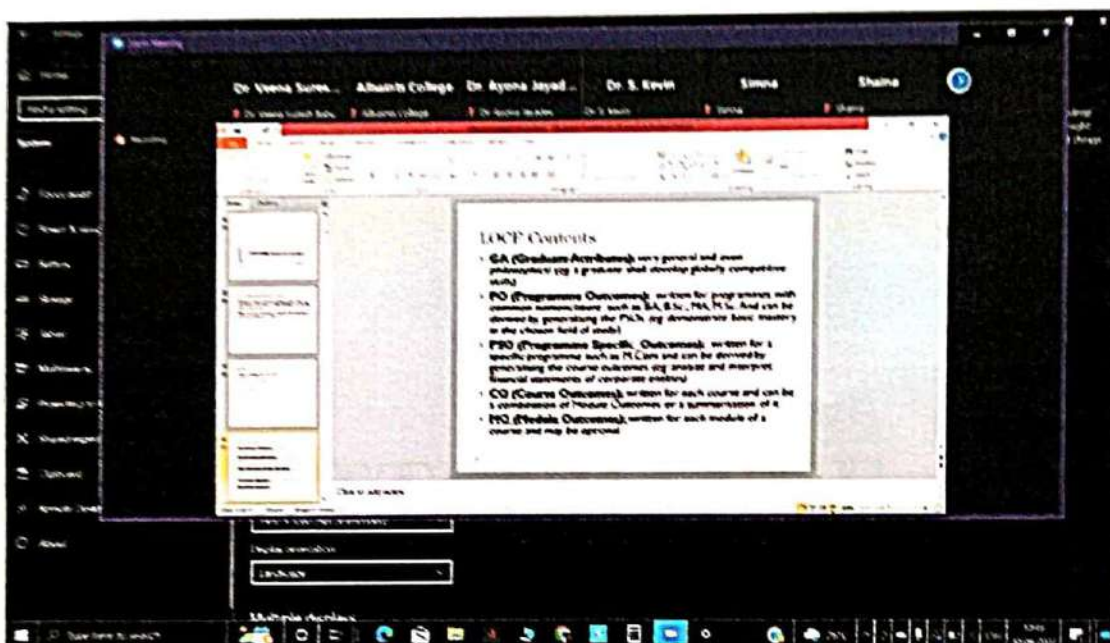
Dr. Veena Sures... Albanis College Dr. Ayona Jayad... Dr. S. Kevin Simna Shaina

LOCF Contents

• GA (Graduate Attributes): very general and even philosophical (eg: a graduate shall develop globally competitive skills)

• PO (Programme Outcomes): written for programmes with common features/nature such as B.A., B.Sc., M.A., M.Sc. And can be derived by generalizing the PSOs (eg: demonstrate basic mastery in the chosen field of study)

• PSO (Programme Specific Outcomes): written for a specific programme such as M.Com and can be derived by generalizing the course outcomes (eg: analyse and interpret financial statements of corporate entities)

• CO (Course Outcomes): written for each course and can be a combination of Module Outcomes or a summarization of it

• MO (Module Outcomes): written for each module of a course and may be optional

Click to add notes

Display orientation

Landscape

Multiple displays

Type here to search